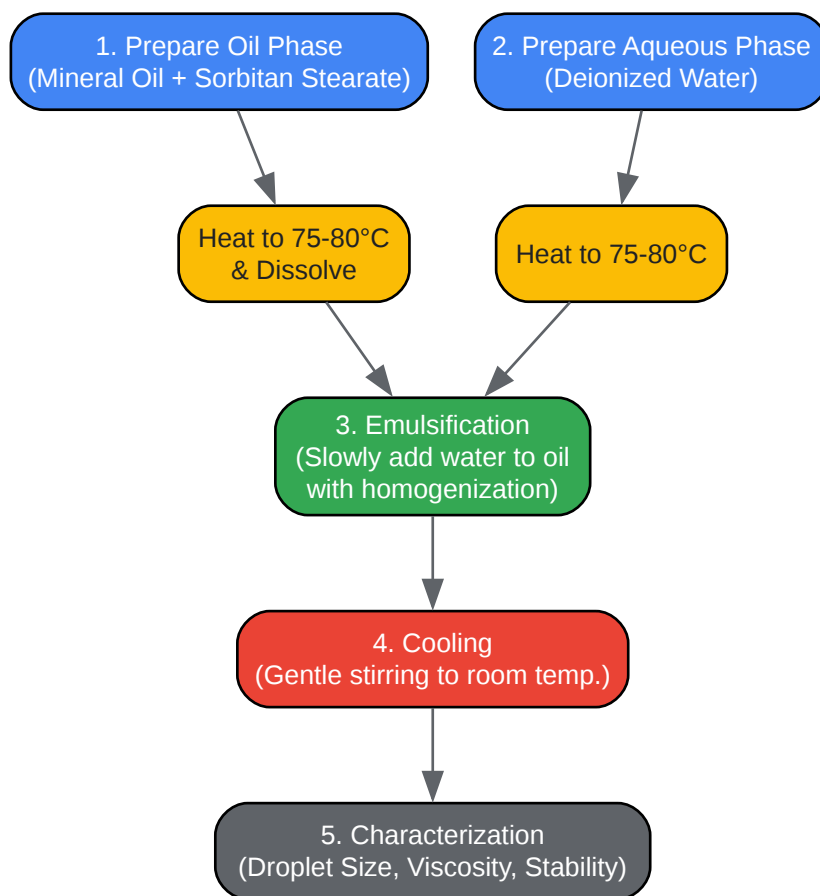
1. Prepare Oil Phase
(Mineral Oil + Sorbitan Stearate)

2. Prepare Aqueous Phase
(Deionized Water)

Heat to 75-80°C
& Dissolve

Heat to 75-80°C

3. Emulsification
(Slowly add water to oil with homogenization)

4. Cooling
(Gentle stirring to room temp.)

5. Characterization
(Droplet Size, Viscosity, Stability)